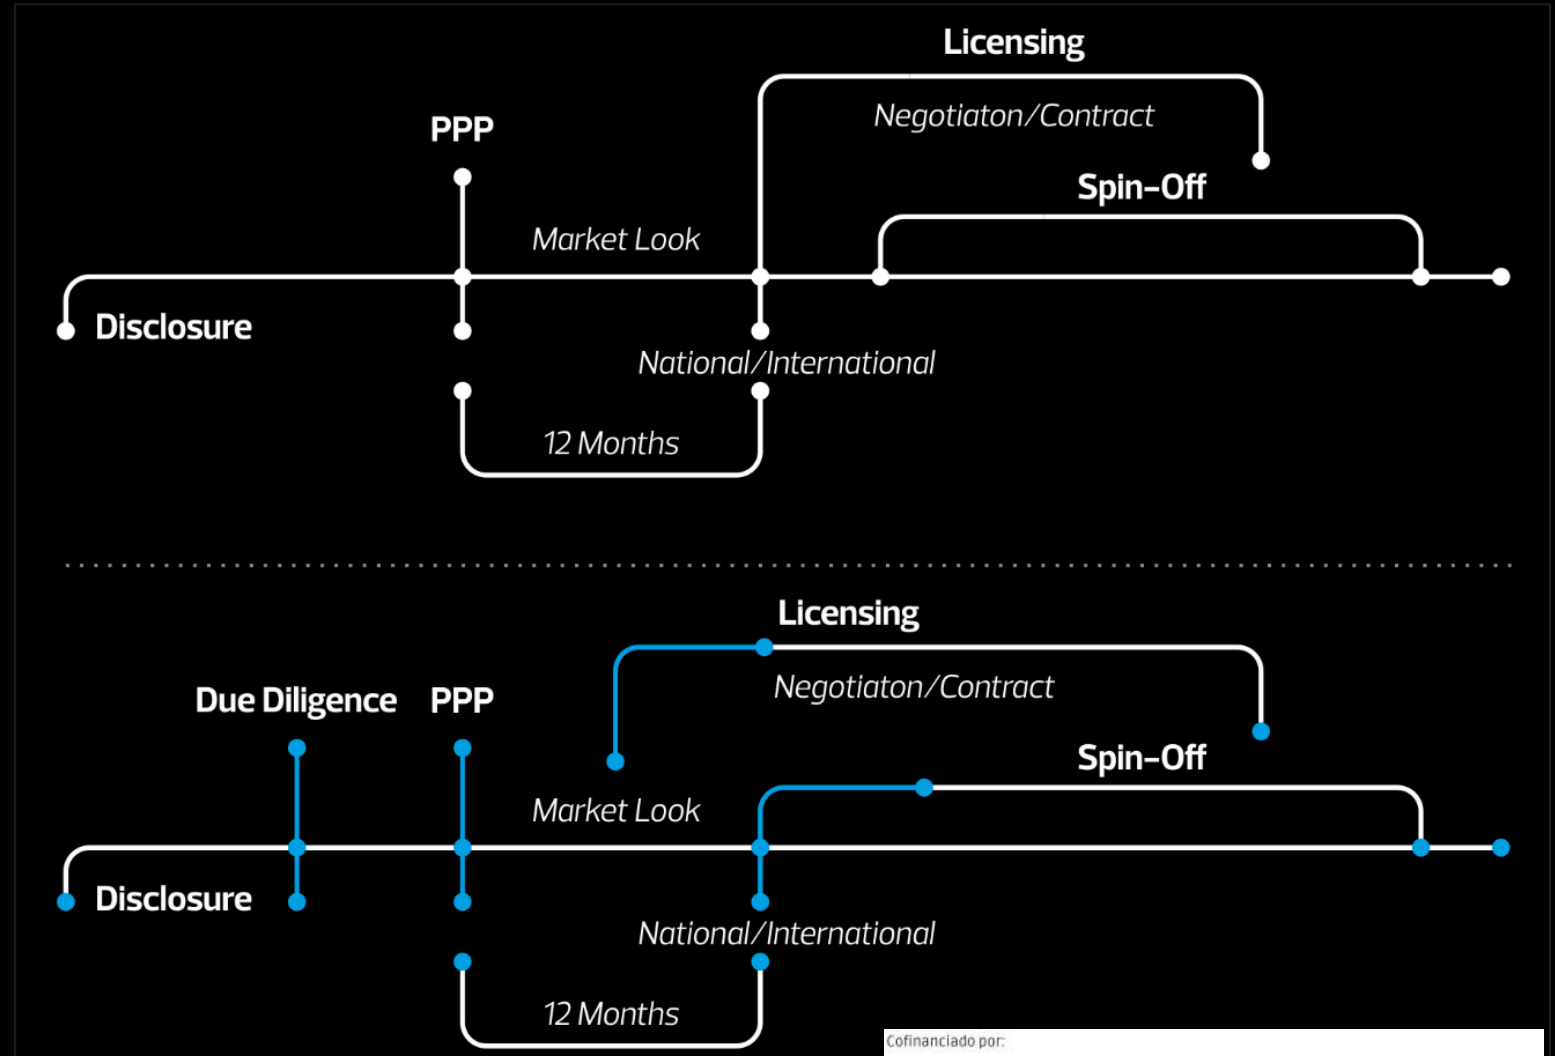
Licensing

Negotiaton/Contract

PPP

Spin-Off

Market Look

Disclosure

National/International

12 Months

Licensing

Negotiaton/Contract

Due Diligence PPP

Spin-Off

Market Look

Disclosure

National/International

12 Months

Cofinanciado por: